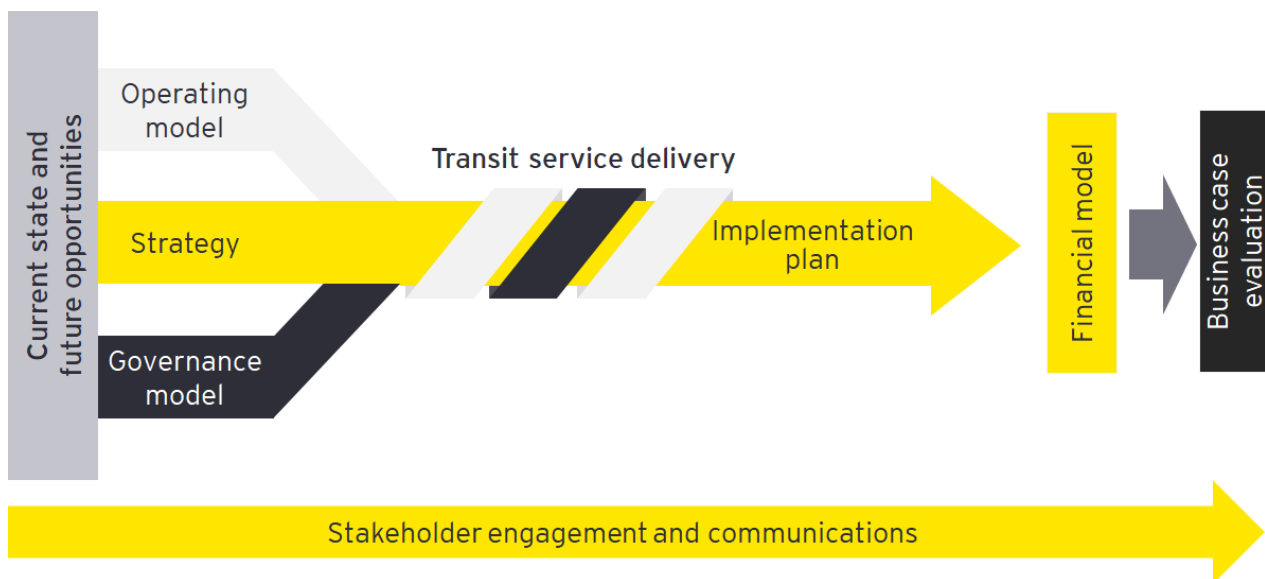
Current state and future opportunities

Operating model

Strategy

Governance model

Transit service delivery

Implementation plan

Financial model

Business case evaluation

Stakeholder engagement and communications